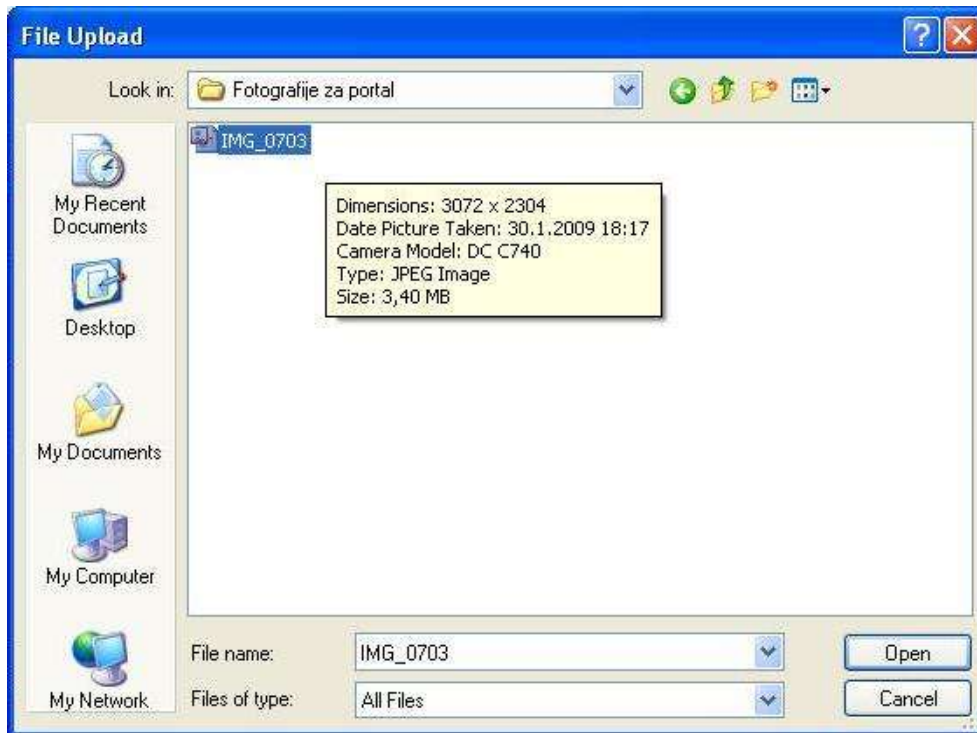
File Upload

Look in: Fotografije za portal

My Recent Documents

Desktop

My Documents

My Computer

My Network

IMG_0703

Dimensions: 3072 x 2304
Date Picture Taken: 30.1.2009 18:17
Camera Model: DC C740
Type: JPEG Image
Size: 3,40 MB

File name: IMG_0703

Files of type: All Files

Open

Cancel